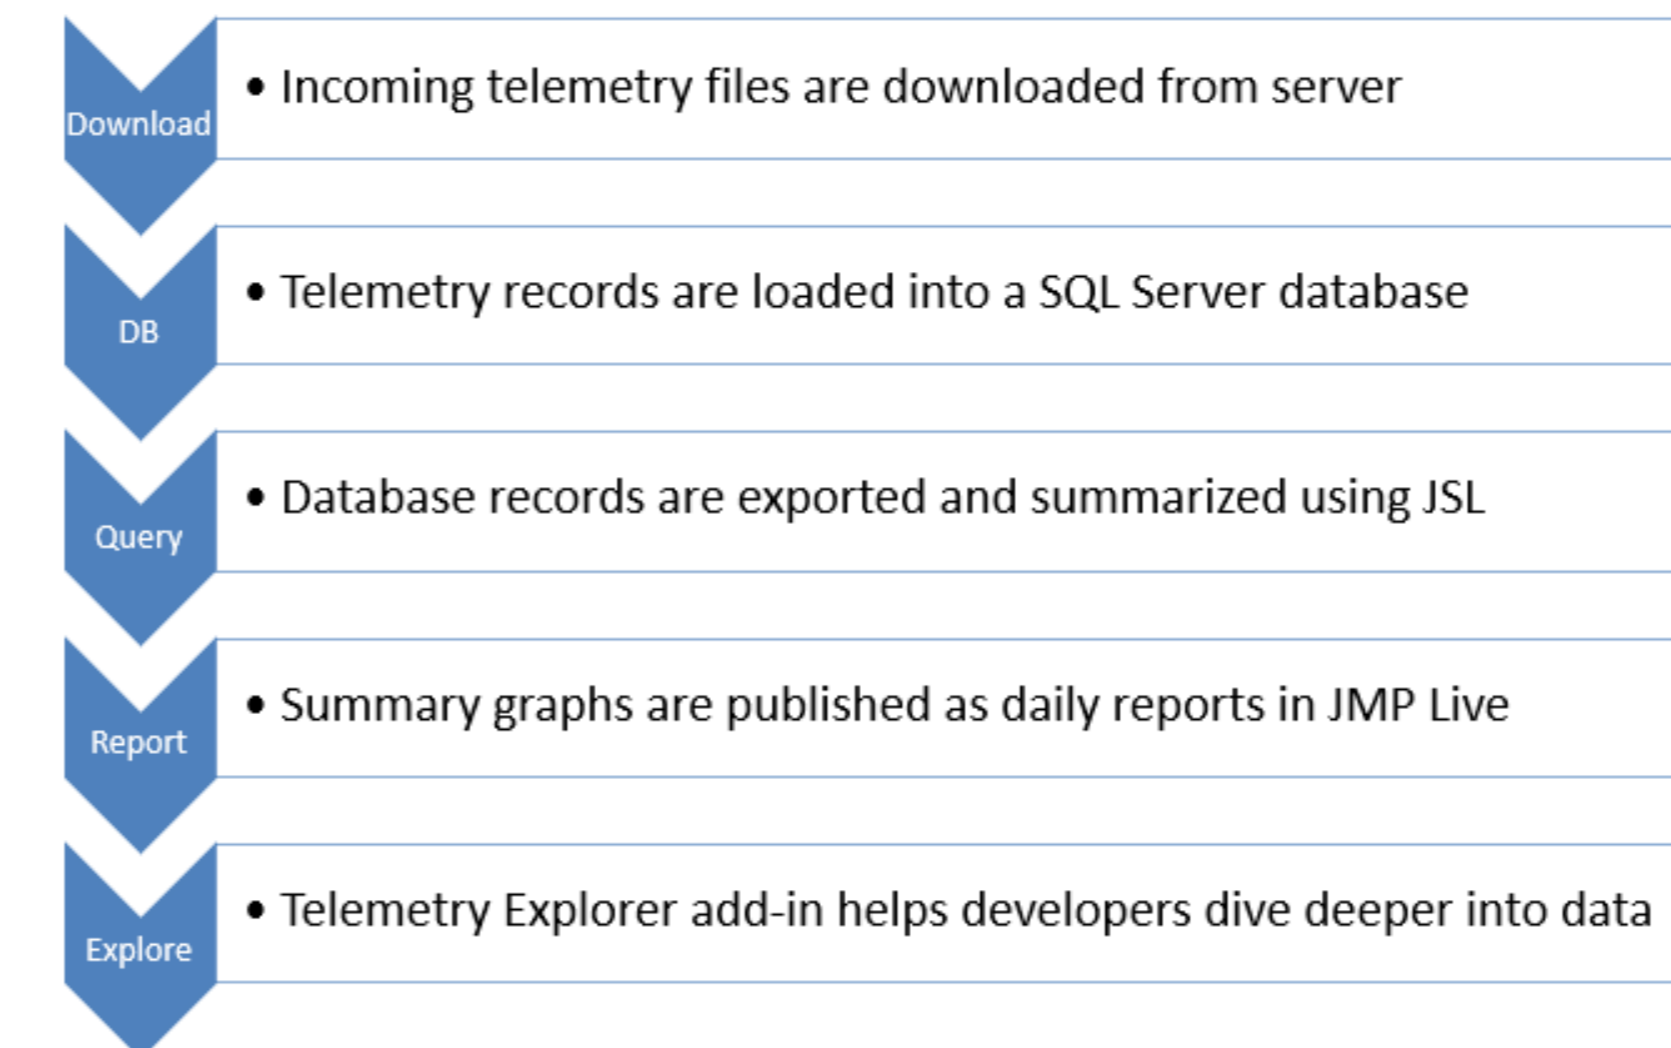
Download

• Incoming telemetry files are downloaded from server

DB

• Telemetry records are loaded into a SQL Server database

Query

• Database records are exported and summarized using JSL

Report

• Summary graphs are published as daily reports in JMP Live

Explore

• Telemetry Explorer add-in helps developers dive deeper into data